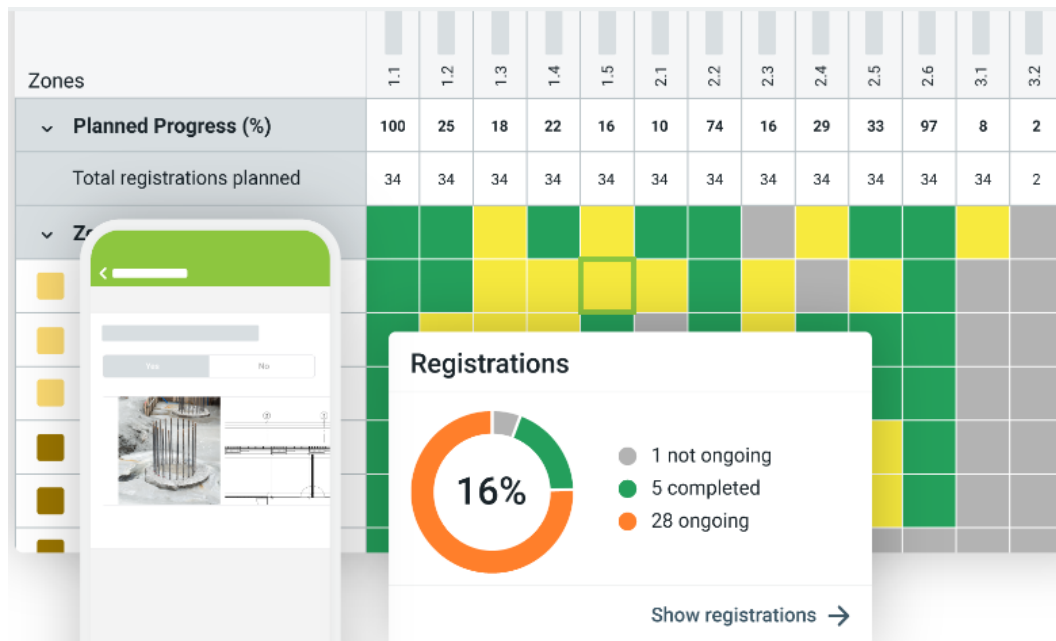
Zones

| | 1.1 | 1.2 | 1.3 | 1.4 | 1.5 | 2.1 | 2.2 | 2.3 | 2.4 | 2.5 | 2.6 | 3.1 | 3.2 |
|---|---|---|---|---|---|---|---|---|---|---|---|---|---|
| Planned Progress (%) | 100 | 25 | 18 | 22 | 16 | 10 | 74 | 16 | 29 | 33 | 97 | 8 | 2 |
| Total registrations planned | 34 | 34 | 34 | 34 | 34 | 34 | 34 | 34 | 34 | 34 | 34 | 34 | 2 |

Z

Yes
No

Registrations

16%

1 not ongoing
5 completed
28 ongoing

Show registrations →